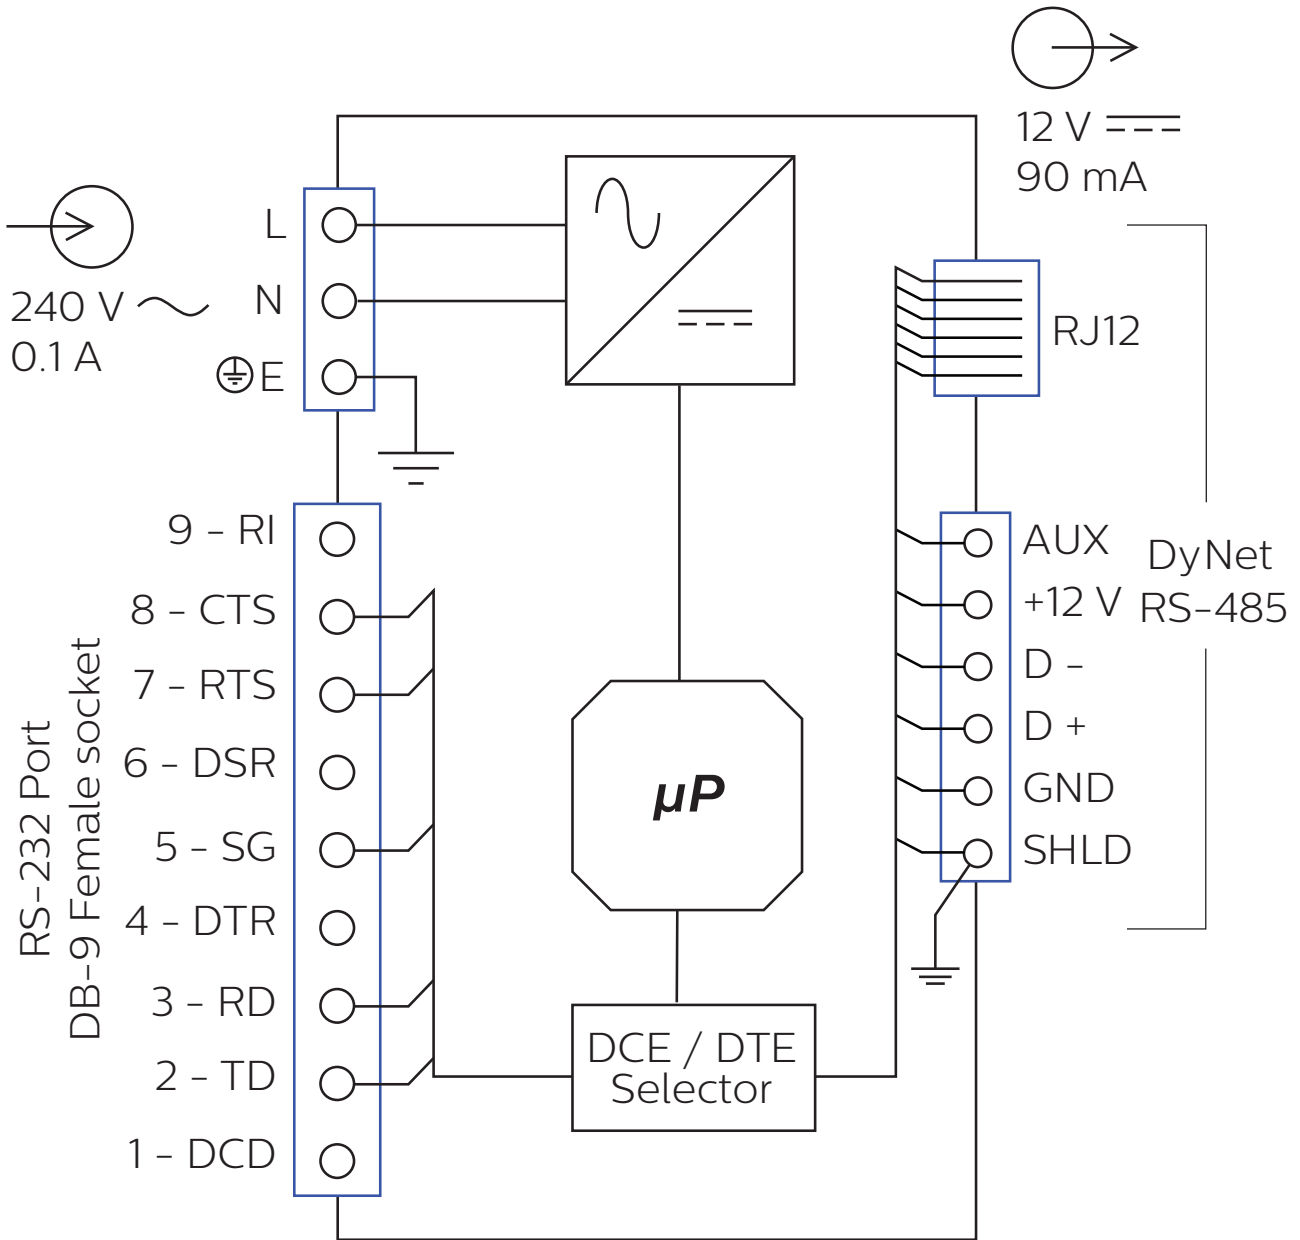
12 V
90 mA

240 V
0.1 A

L
N
E

RJ12

9 - RI
8 - CTS
7 - RTS
6 - DSR
5 - SG
4 - DTR
3 - RD
2 - TD
1 - DCD

RS-232 Port
DB-9 Female socket

$\mu P$

DCE / DTE Selector

AUX
+12 V
D -
D +
GND
SHLD

DyNet
RS-485